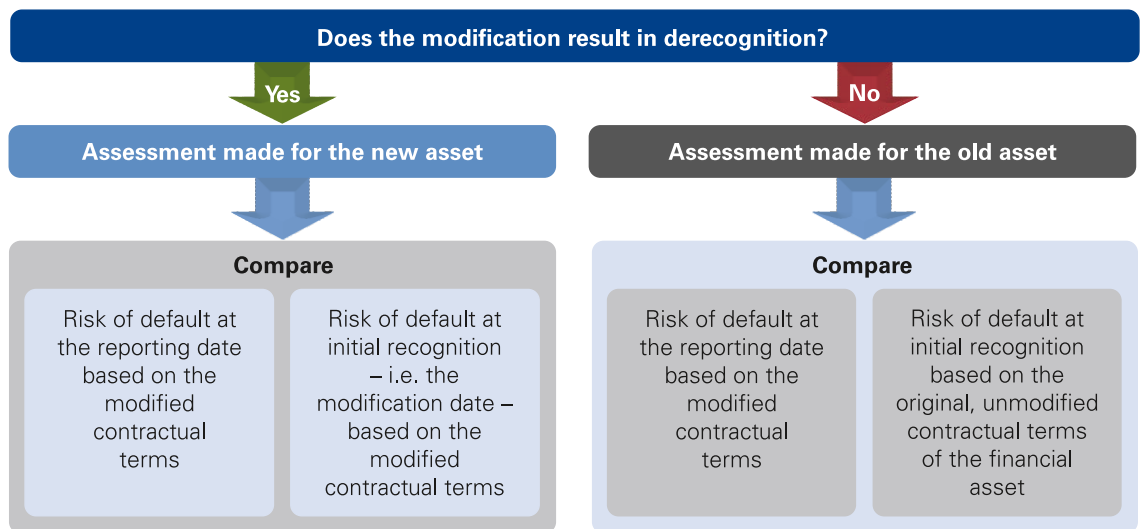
Does the modification result in derecognition?

Yes

No

Assessment made for the new asset

Assessment made for the old asset

Compare

Risk of default at the reporting date based on the modified contractual terms

Risk of default at initial recognition – i.e. the modification date – based on the modified contractual terms

Compare

Risk of default at the reporting date based on the modified contractual terms

Risk of default at initial recognition based on the original, unmodified contractual terms of the financial asset